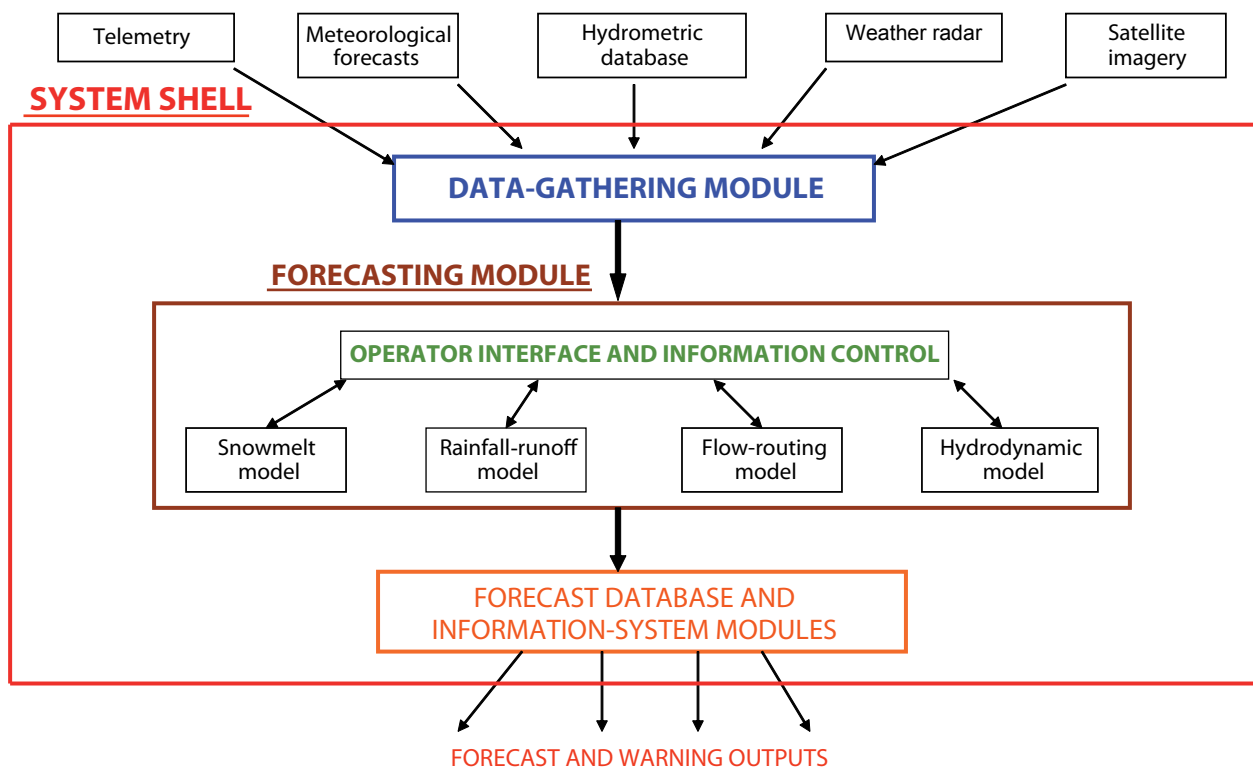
Telemetry

Meteorological forecasts

Hydrometric database

Weather radar

Satellite imagery

SYSTEM SHELL

DATA-GATHERING MODULE

FORECASTING MODULE

OPERATOR INTERFACE AND INFORMATION CONTROL

Snowmelt model

Rainfall-runoff model

Flow-routing model

Hydrodynamic model

FORECAST DATABASE AND INFORMATION-SYSTEM MODULES

FORECAST AND WARNING OUTPUTS